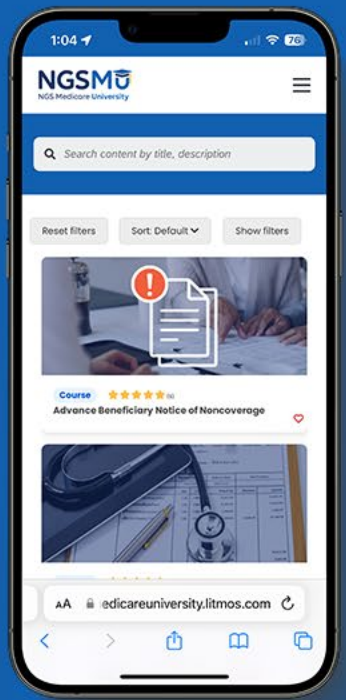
1:04

76

NGSMU
NGS Medicare University

Search content by title, description

Reset filters

Sort: Default

Show filters

Course

(6)

Advance Beneficiary Notice of Noncoverage

AA

edicareuniversity.litmos.com